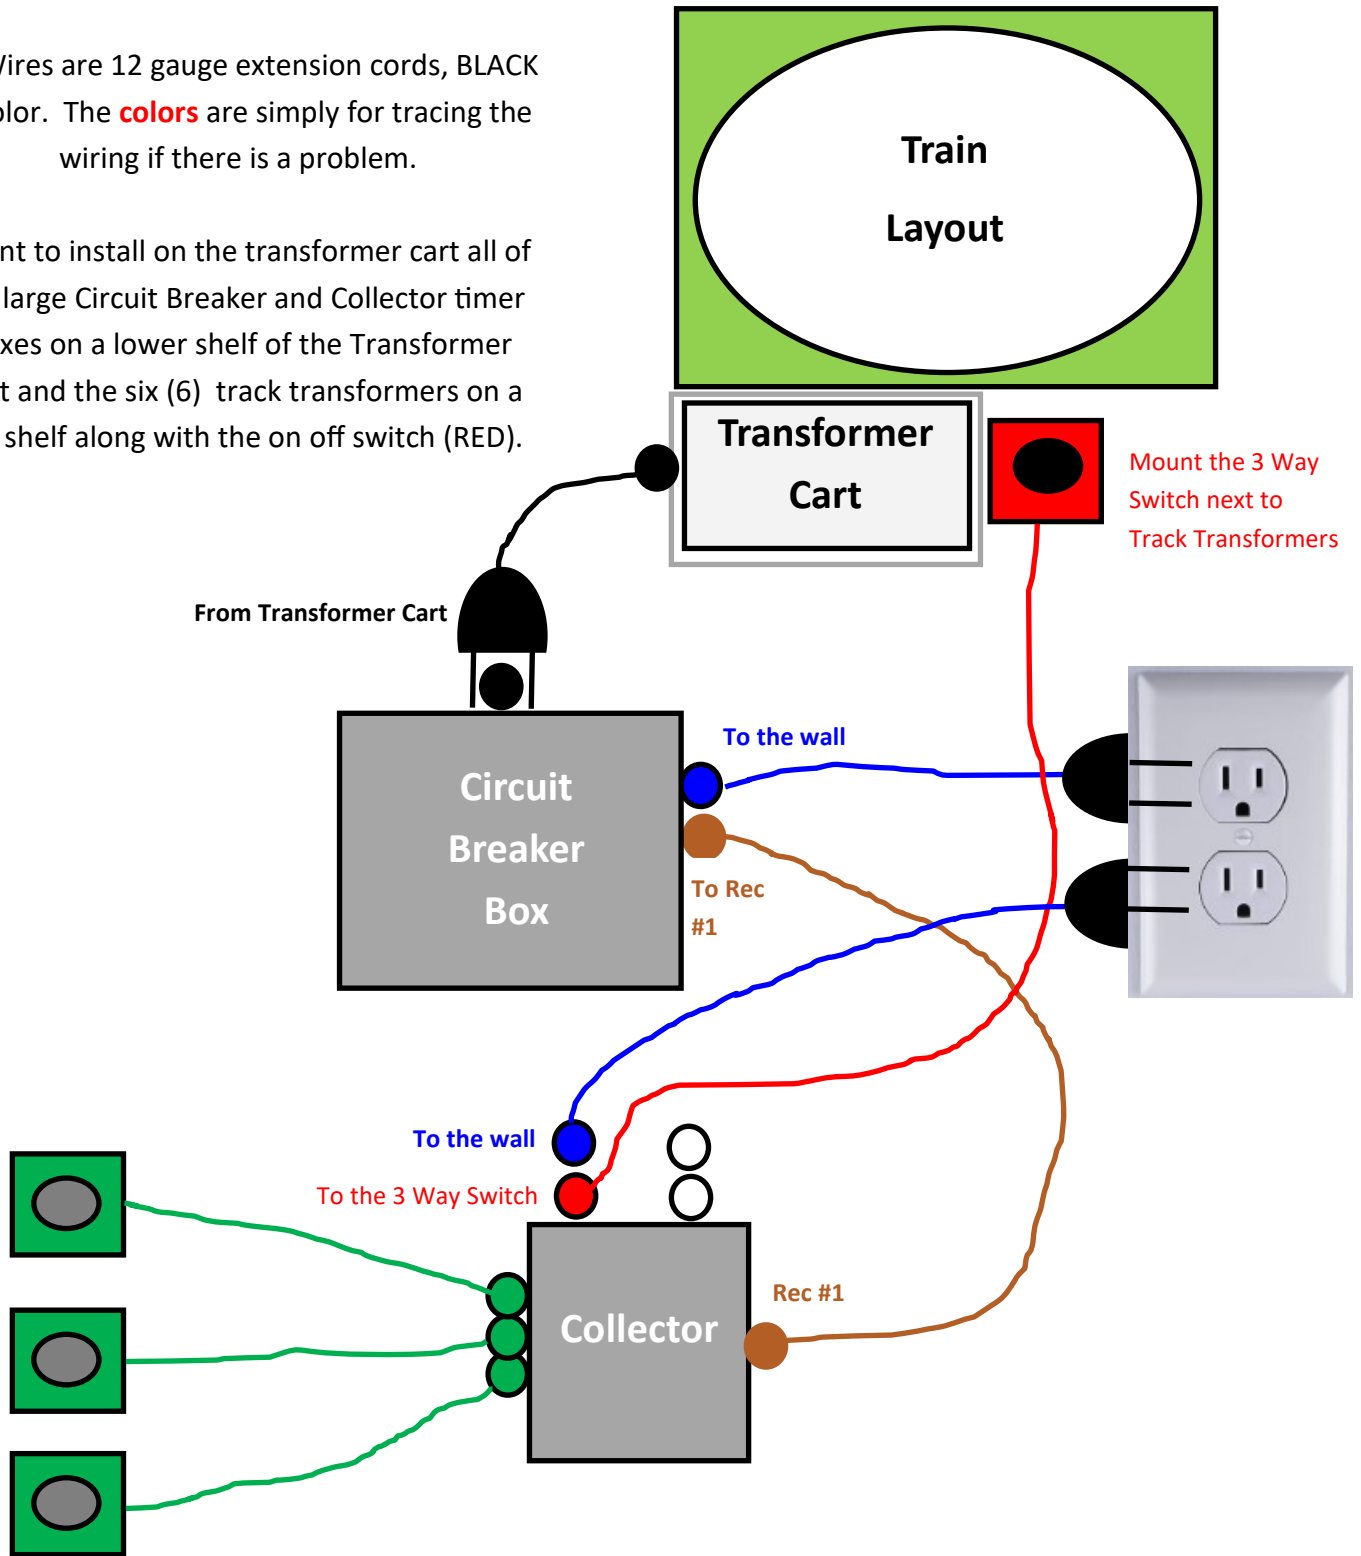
Vires are 12 gauge extension cords, BLACK olor. The colors are simply for tracing the wiring if there is a problem.

nt to install on the transformer cart all of large Circuit Breaker and Collector timer xes on a lower shelf of the Transformer t and the six (6) track transformers on a shelf along with the on off switch (RED).

Train

Layout

Transformer Cart

Mount the 3 Way Switch next to Track Transformers

From Transformer Cart

Circuit Breaker Box

To the wall

To Rec #1

To the wall

To the 3 Way Switch

Collector

Rec #1